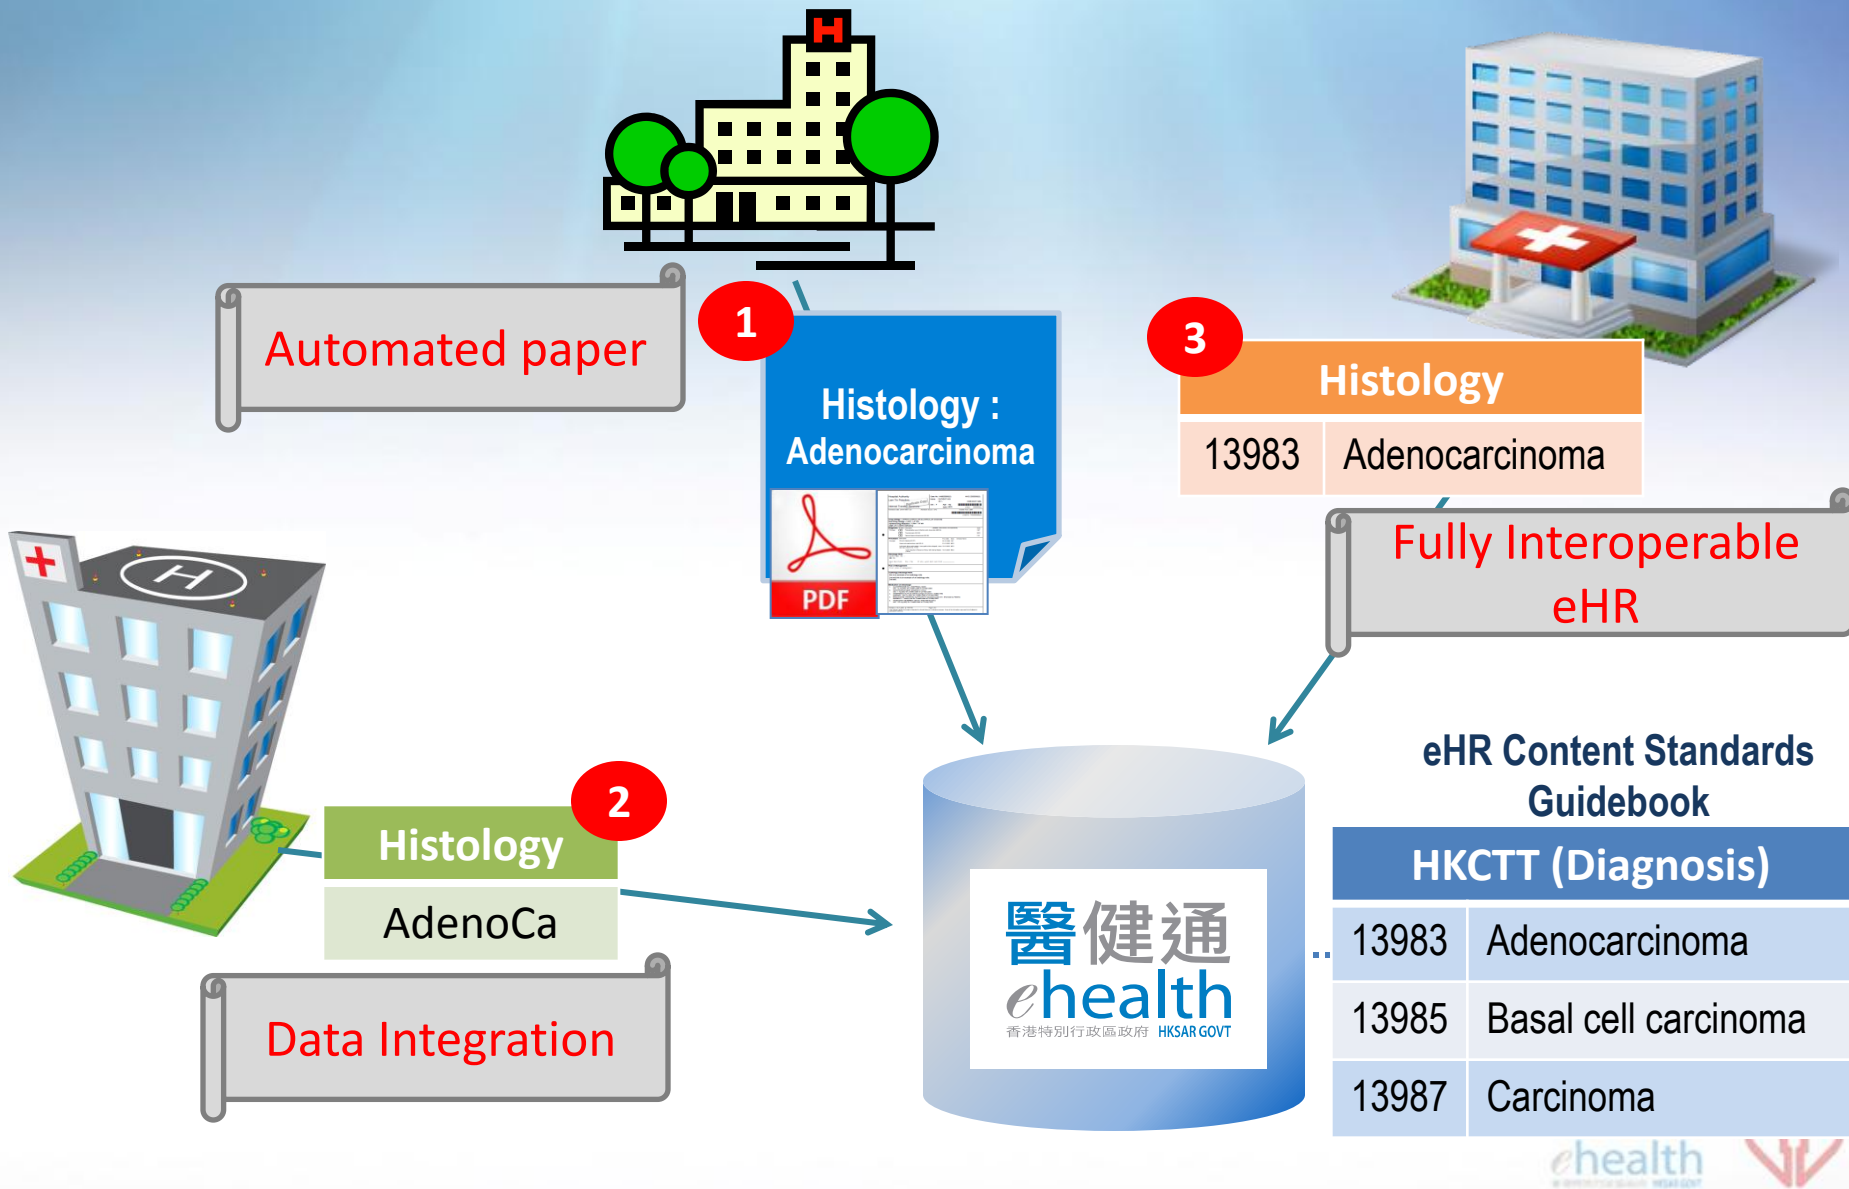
H

Automated paper

1

Histology : Adenocarcinoma

PDF

3

| Histology | |
|---|---|
| 13983 | Adenocarcinoma |

Fully Interoperable eHR

H

Histology

2

AdenoCa

Data Integration

醫健通 ehealth 香港特別行政區政府 HKSAR GOVT

eHR Content Standards Guidebook

| HKCTT (Diagnosis) | |
|---|---|
| 13983 | Adenocarcinoma |
| 13985 | Basal cell carcinoma |
| 13987 | Carcinoma |

ehealth